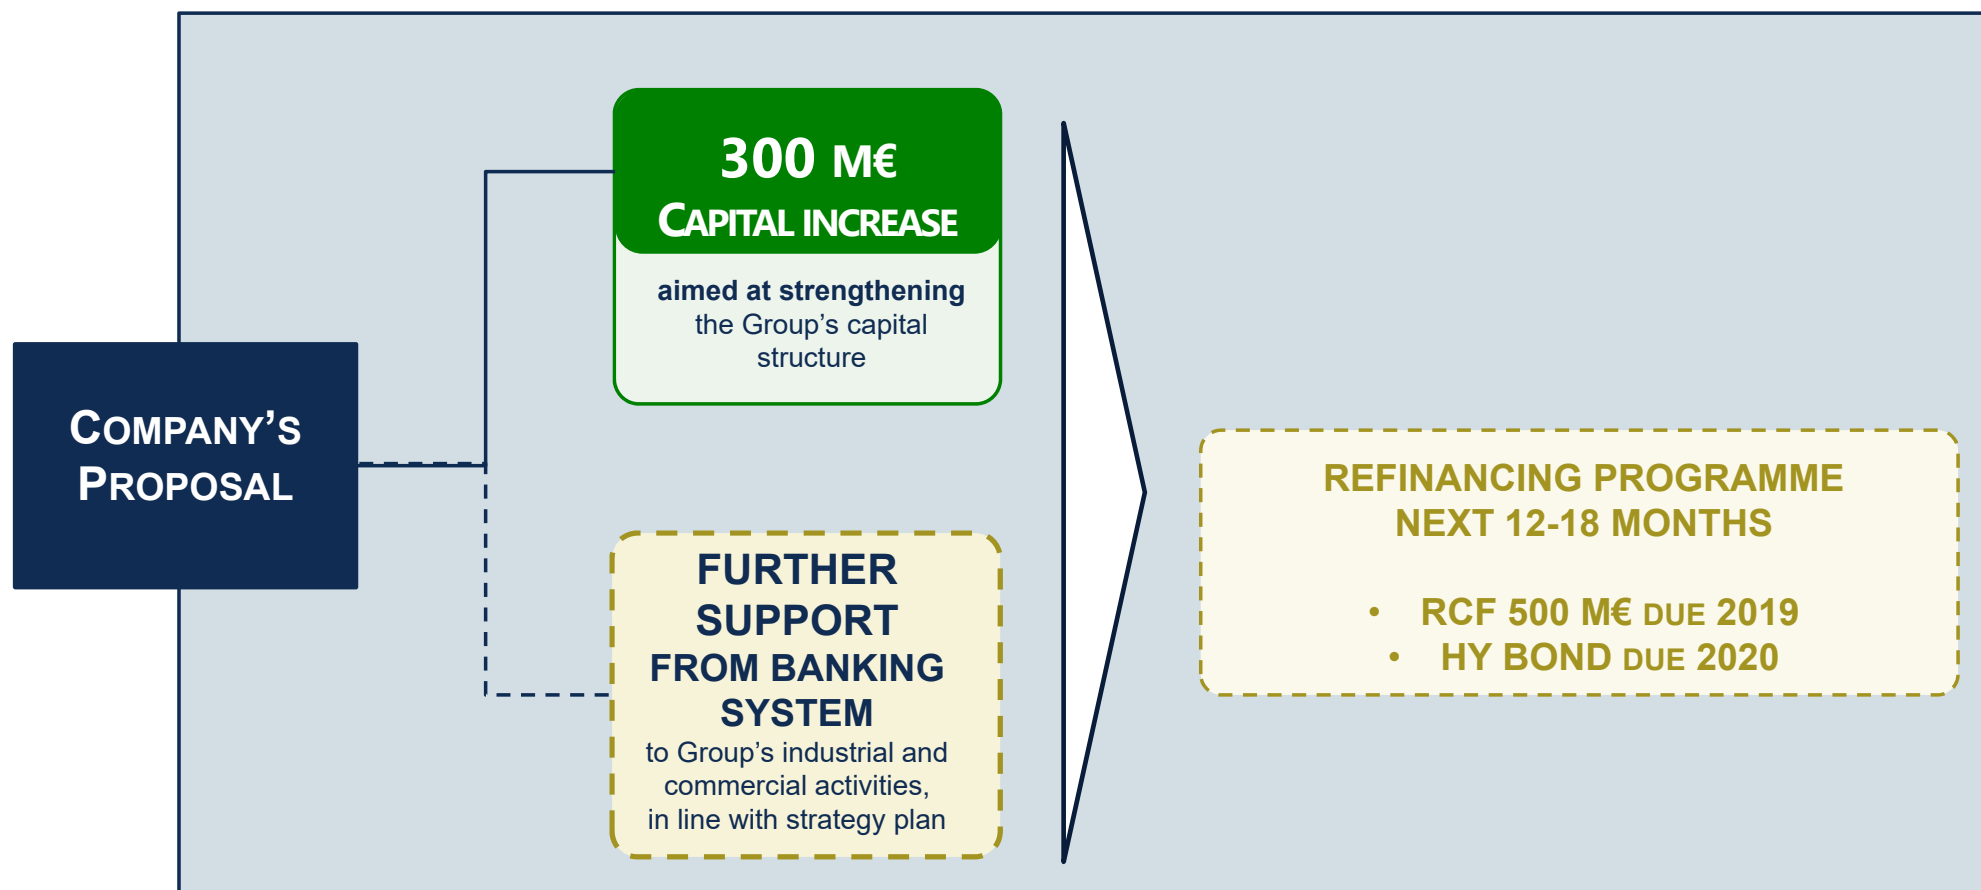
COMPANY'S PROPOSAL

300 M€
CAPITAL INCREASE

aimed at strengthening the Group's capital structure

FURTHER SUPPORT FROM BANKING SYSTEM
to Group's industrial and commercial activities, in line with strategy plan

REFINANCING PROGRAMME
NEXT 12-18 MONTHS

• RCF 500 M€ DUE 2019
• HY BOND DUE 2020